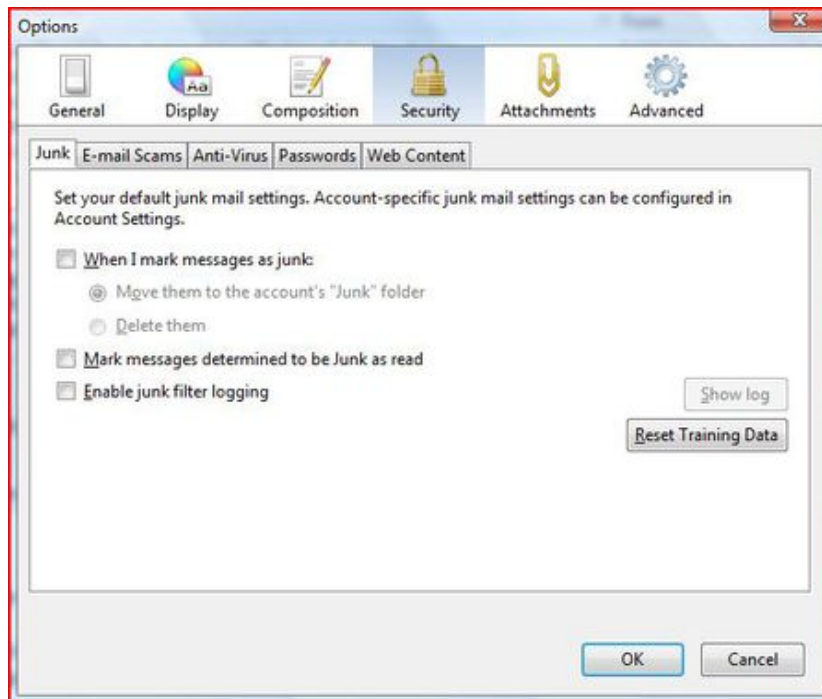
Options

General Display Composition Security Attachments Advanced

Junk | E-mail Scams | Anti-Virus | Passwords | Web Content

Set your default junk mail settings. Account-specific junk mail settings can be configured in Account Settings.

When I mark messages as junk:

Move them to the account's "Junk" folder

Delete them

Mark messages determined to be Junk as read

Enable junk filter logging

Show log

Reset Training Data

OK Cancel